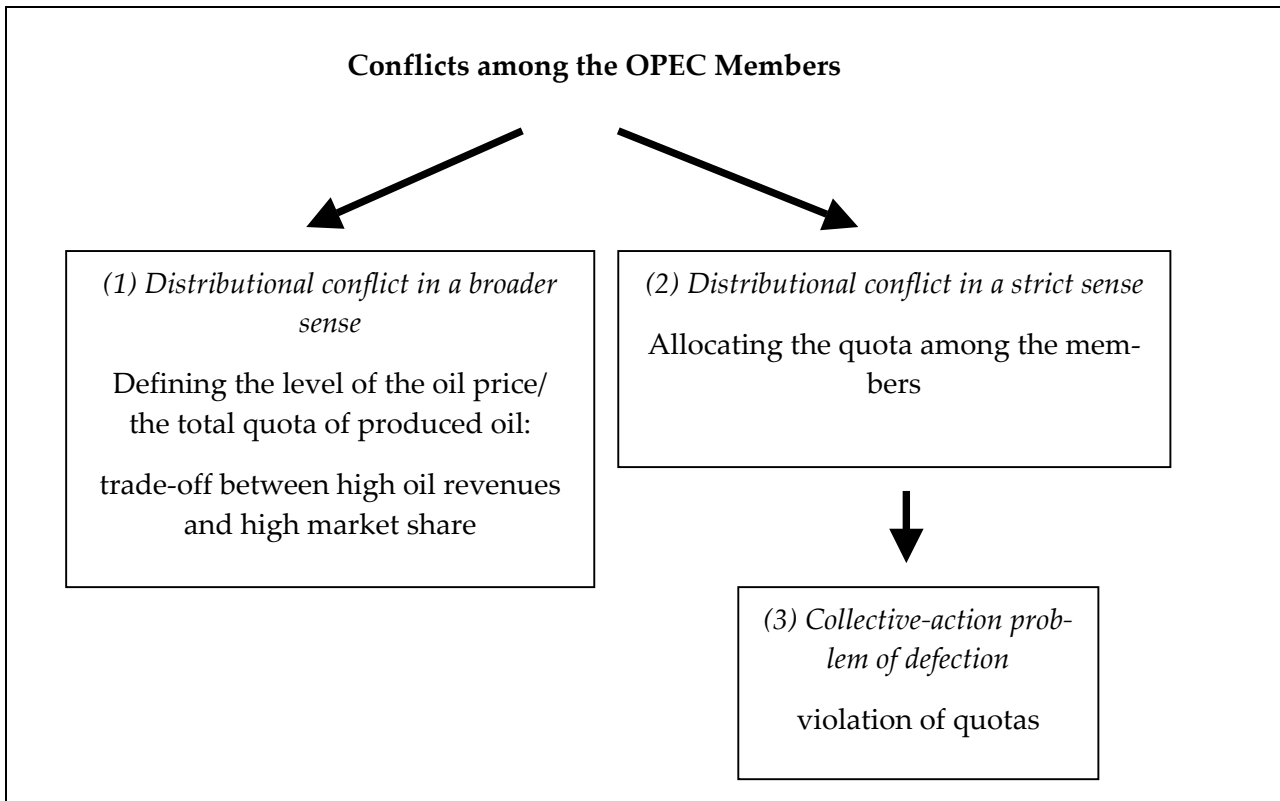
**Conflicts among the OPEC Members**

*(1) Distributional conflict in a broader sense*

Defining the level of the oil price/ the total quota of produced oil:

trade-off between high oil revenues and high market share

*(2) Distributional conflict in a strict sense*

Allocating the quota among the members

*(3) Collective-action problem of defection*

violation of quotas